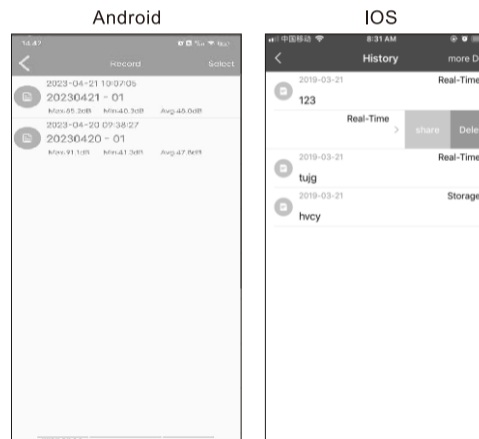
Android

14:42

Record

Select

2023-04-21 10:07:05

20230421 - 01

Max:85.3dB Min:40.3dB Avg:46.0dB

2023-04-20 09:38:27

20230420 - 01

Max:91.1dB Min:41.3dB Avg:47.8dB

IOS

中国移动

8:31 AM

History

more D

2019-03-21

Real-Time

123

Real-Time

share

Dele

2019-03-21

Real-Time

tujg

2019-03-21

Storage

hvcy